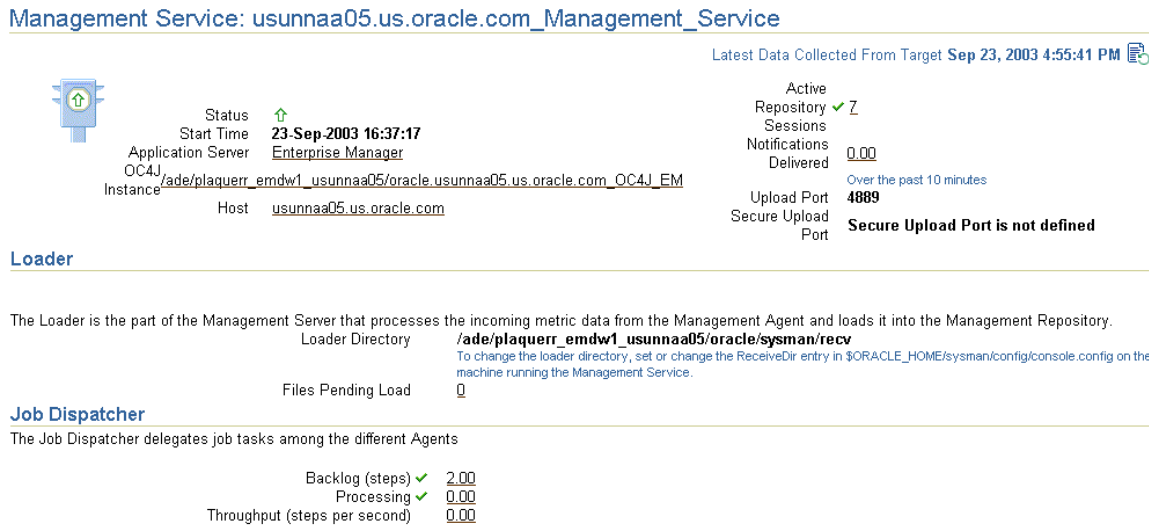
Management Service: usunnaa05.us.oracle.com_Management_Service

Latest Data Collected From Target Sep 23, 2003 4:55:41 PM

Status
Start Time 23-Sep-2003 16:37:17
Application Server Enterprise Manager
OC4J Instance /ade/plaquerr_emdw1_usunnaa05/oracle.usunnaa05.us.oracle.com_OC4J_EM
Host usunnaa05.us.oracle.com

Active Repository Sessions 7
Notifications Delivered 0.00
Over the past 10 minutes
Upload Port 4889
Secure Upload Port Secure Upload Port is not defined

Loader

The Loader is the part of the Management Server that processes the incoming metric data from the Management Agent and loads it into the Management Repository.
Loader Directory /ade/plaquerr_emdw1_usunnaa05/oracle/sysman/recv
To change the loader directory, set or change the ReceiveDir entry in $ORACLE_HOME/sysman/config/console.config on the machine running the Management Service.
Files Pending Load 0

Job Dispatcher

The Job Dispatcher delegates job tasks among the different Agents

Backlog (steps) 2.00
Processing 0.00
Throughput (steps per second) 0.00